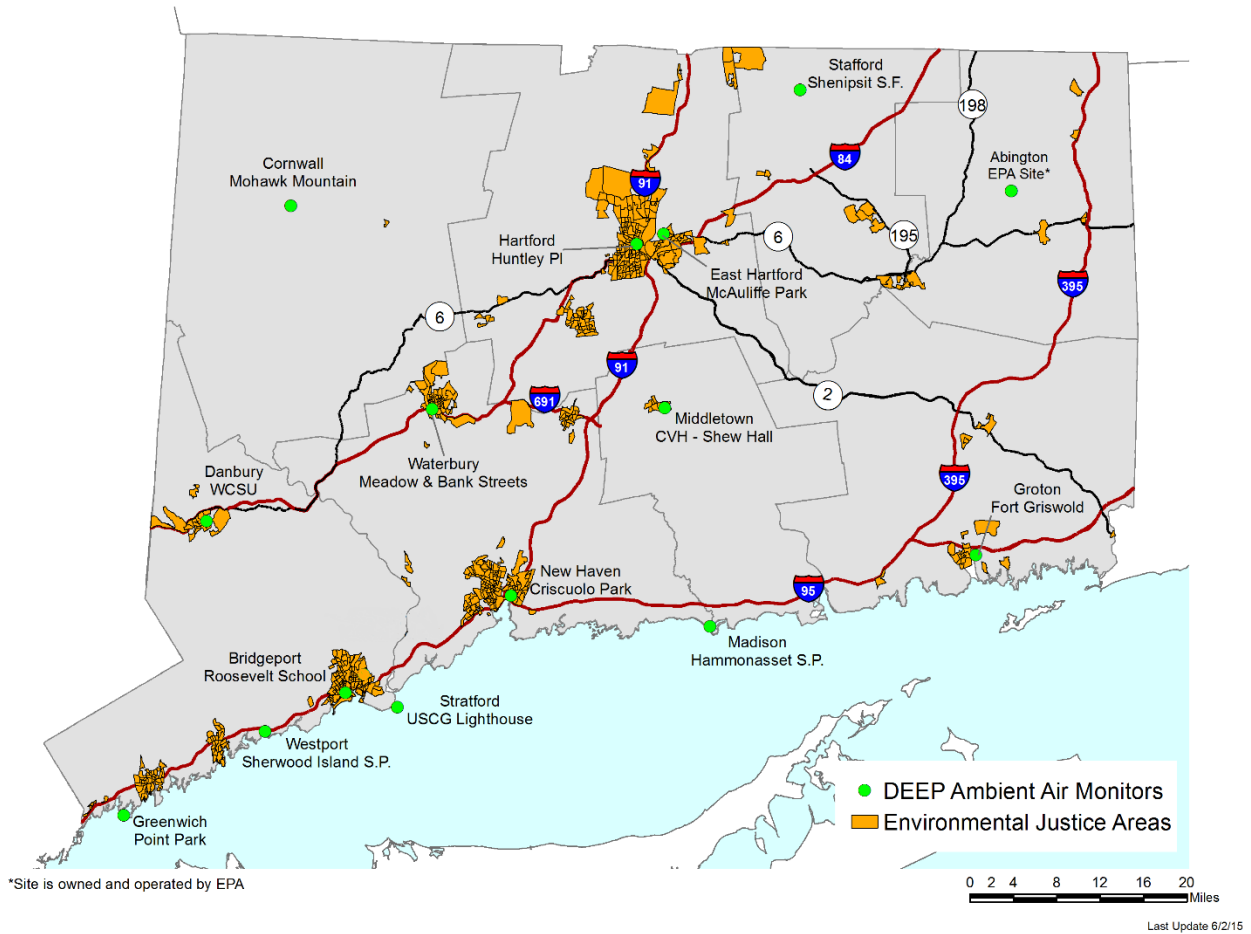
Stafford
Shenipsit S.F.

198

84

Abington
EPA Site*

Cornwall
Mohawk Mountain

91

195

6

Hartford
Huntley Pl

East Hartford
McAuliffe Park

395

6

91

2

691

Middletown
CVH - Shew Hall

395

Danbury
WCSU

Waterbury
Meadow & Bank Streets

Groton
Fort Griswold

New Haven
Criscuolo Park

95

Madison
Hammonasset S.P.

Bridgeport
Roosevelt School

Stratford
USCG Lighthouse

Westport
Sherwood Island S.P.

Greenwich
Point Park

DEEP Ambient Air Monitors
Environmental Justice Areas

*Site is owned and operated by EPA

0 2 4 8 12 16 20 Miles

Last Update 6/2/15